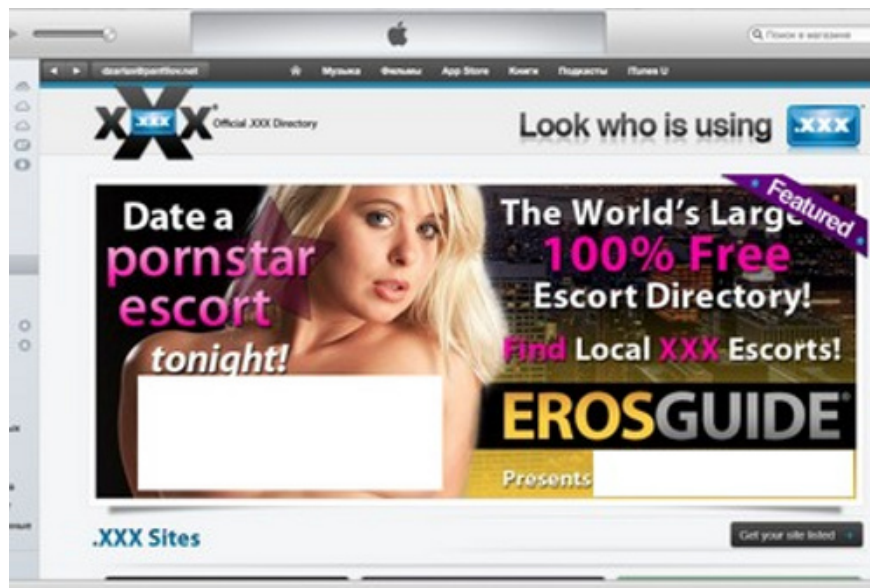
Поиск в магазине

dcarter@panflov.net

Музыка Фильмы App Store Книги Подкасты iTunes U

.XXX

Official XXX Directory

Look who is using .XXX

Featured

Date a pornstar escort tonight!

The World's Large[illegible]

100% Free

Escort Directory!

Find Local XXX Escorts!

EROSGUIDE

Presents

.XXX Sites

Get your site listed